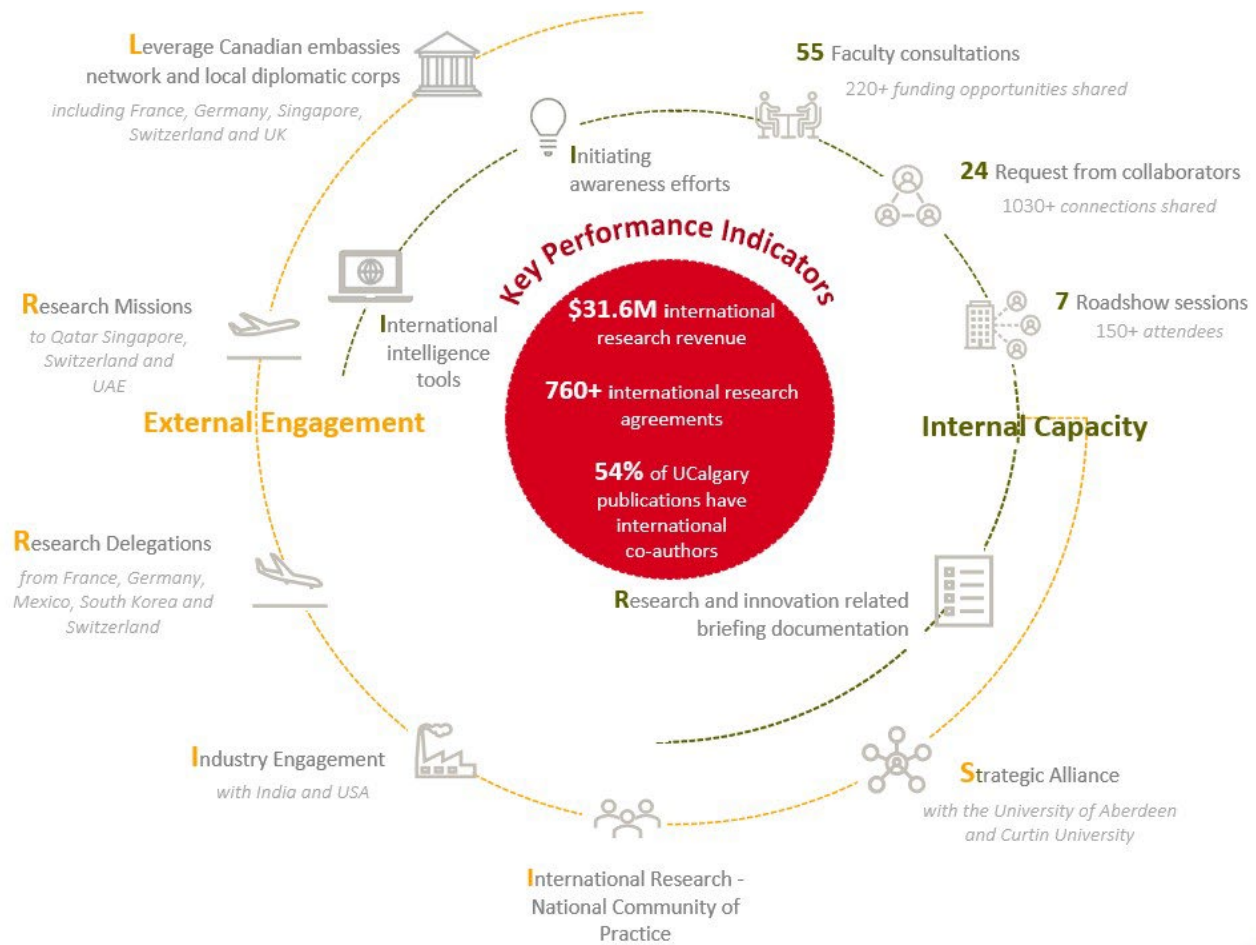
Leverage Canadian embassies network and local diplomatic corps

including France, Germany, Singapore, Switzerland and UK

55 Faculty consultations

220+ funding opportunities shared

Initiating awareness efforts

24 Request from collaborators

1030+ connections shared

Key Performance Indicators

$31.6M international research revenue

760+ international research agreements

54% of UCalgary publications have international co-authors

Research Missions

to Qatar Singapore, Switzerland and UAE

International intelligence tools

7 Roadshow sessions

150+ attendees

External Engagement

Internal Capacity

Research Delegations

from France, Germany, Mexico, South Korea and Switzerland

Research and innovation related briefing documentation

Industry Engagement

with India and USA

Strategic Alliance

with the University of Aberdeen and Curtin University

International Research - National Community of Practice